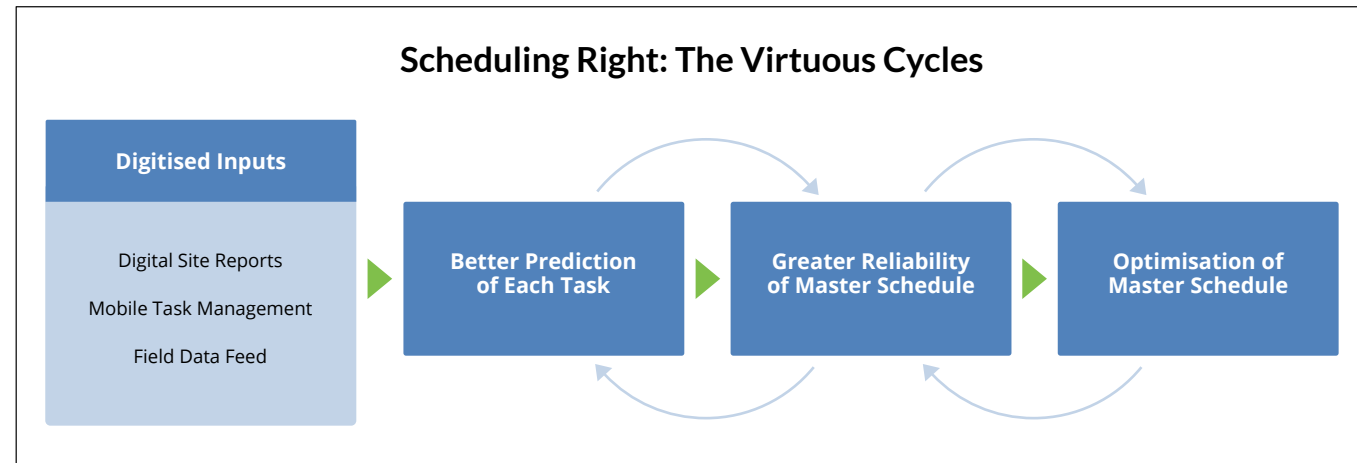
Scheduling Right: The Virtuous Cycles

Digitised Inputs

Digital Site Reports

Mobile Task Management

Field Data Feed

Better Prediction of Each Task

Greater Reliability of Master Schedule

Optimisation of Master Schedule